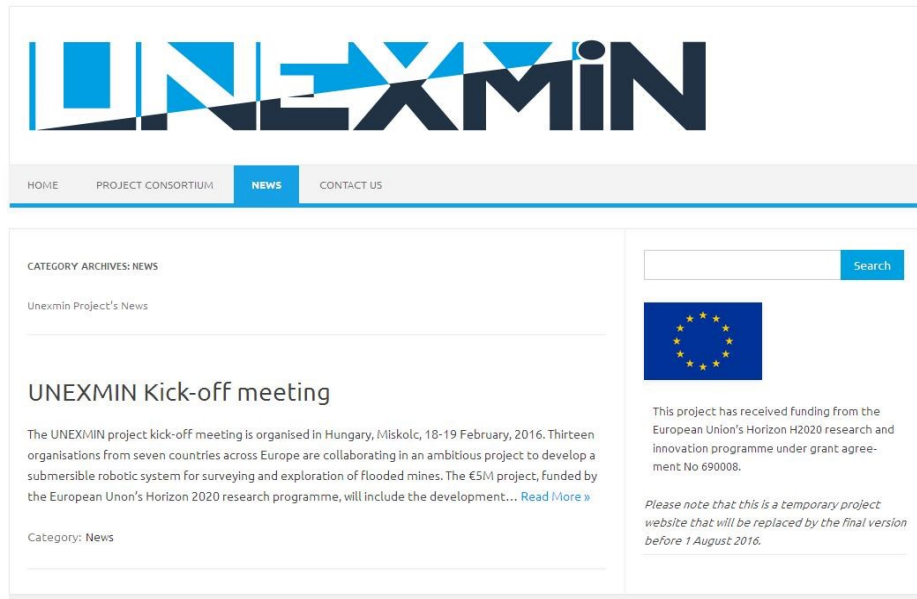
UNEXMIN

HOME PROJECT CONSORTIUM NEWS CONTACT US

CATEGORY ARCHIVES: NEWS

Unexmin Project's News

UNEXMIN Kick-off meeting

The UNEXMIN project kick-off meeting is organised in Hungary, Miskolc, 18-19 February, 2016. Thirteen organisations from seven countries across Europe are collaborating in an ambitious project to develop a submersible robotic system for surveying and exploration of flooded mines. The €5M project, funded by the European Unon's Horizon 2020 research programme, will include the development… Read More »

Category: News

Search

This project has received funding from the European Union's Horizon H2020 research and innovation programme under grant agreement No 690008.

Please note that this is a temporary project website that will be replaced by the final version before 1 August 2016.